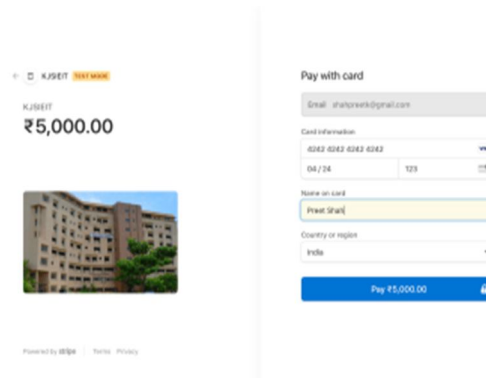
KJSEIT TEST MODE

KJSEIT
₹5,000.00

Powered by stripe | Terms Privacy

Pay with card

Email shahpreetk@gmail.com

Card information
4242 4242 4242 4242
04 / 24
123

Name on card
Preet Shah

Country or region
India

Pay ₹5,000.00